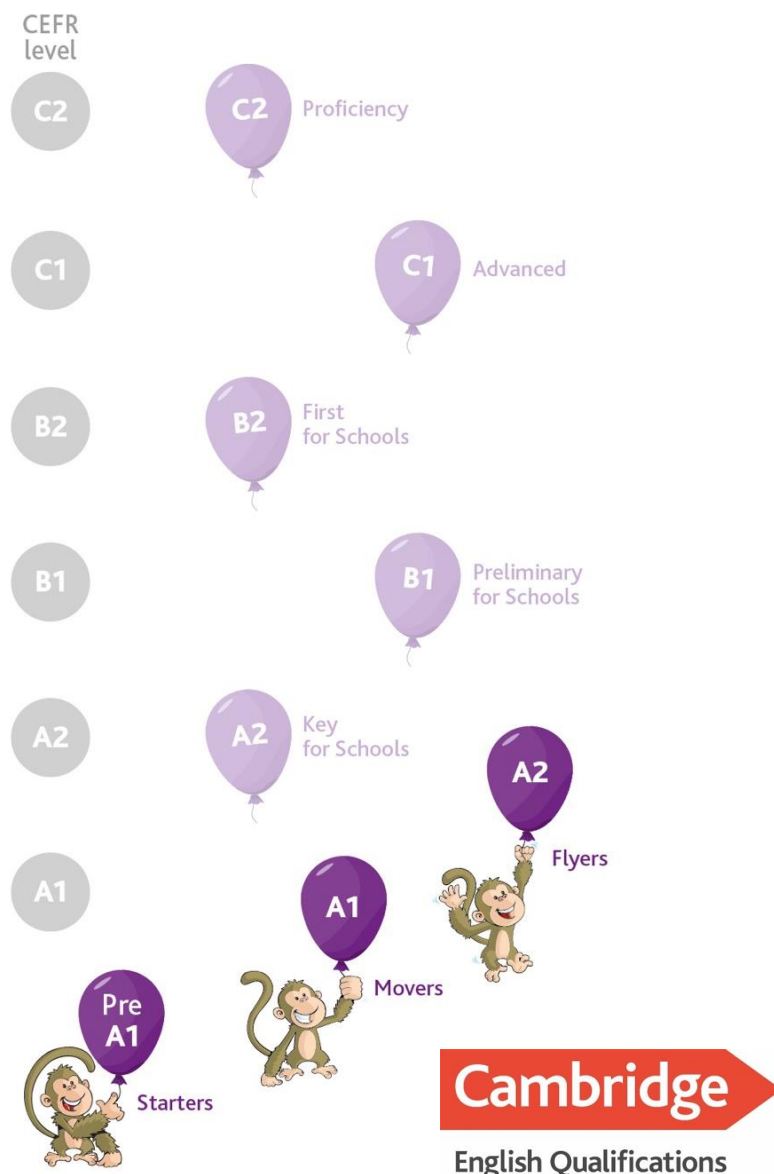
CEFR level

C2

C2 Proficiency

C1

C1 Advanced

B2

B2 First for Schools

B1

B1 Preliminary for Schools

A2

A2 Key for Schools

A2 Flyers

A1

A1 Movers

Pre A1 Starters

Cambridge

English Qualifications